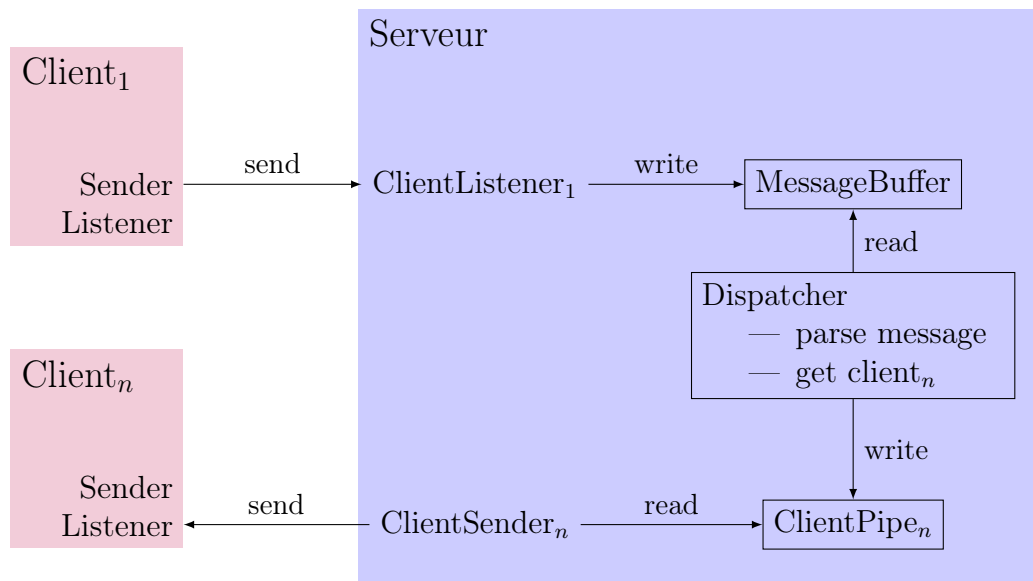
Client$_1$

Sender
Listener

send

Serveur

ClientListener$_1$

write

MessageBuffer

read

Dispatcher
— parse message
— get client$_n$

write

Client$_n$

Sender
Listener

send

ClientSender$_n$

read

ClientPipe$_n$